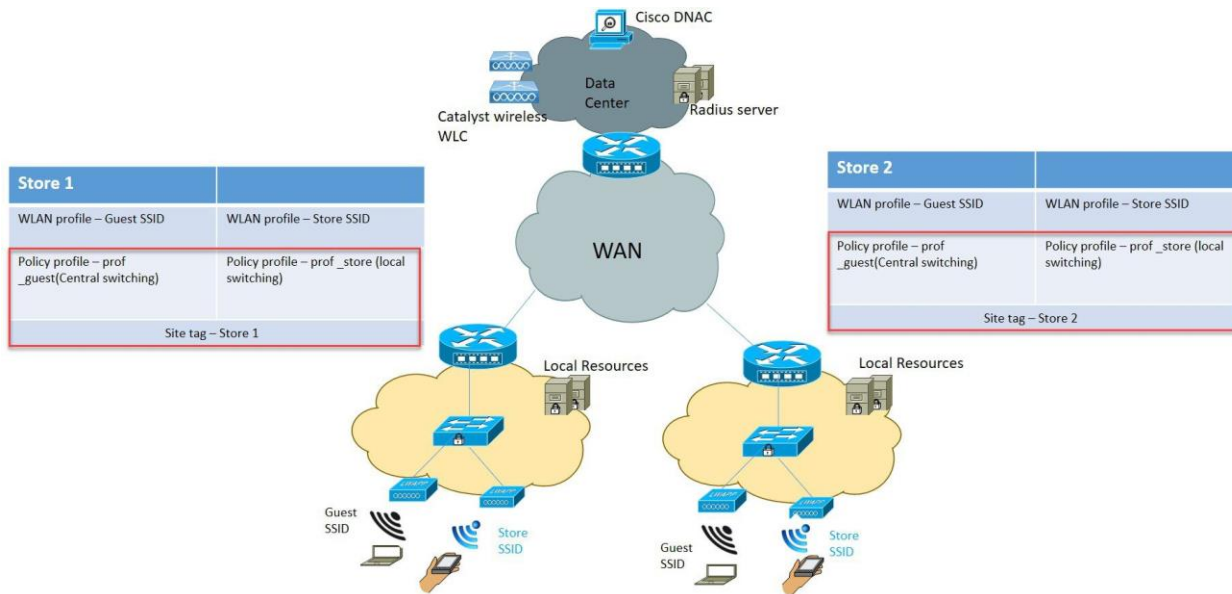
Cisco DNAC

Data Center

Radius server

Catalyst wireless WLC

| Store 1 | |
|---|---|
| WLAN profile – Guest SSID | WLAN profile – Store SSID |
| Policy profile – prof _guest(Central switching) | Policy profile – prof _store (local switching) |
| Site tag – Store 1 | |

WAN

| Store 2 | |
|---|---|
| WLAN profile – Guest SSID | WLAN profile – Store SSID |
| Policy profile – prof _guest(Central switching) | Policy profile – prof _store (local switching) |
| Site tag – Store 2 | |

Local Resources

Local Resources

Guest SSID

Store SSID

Guest SSID

Store SSID